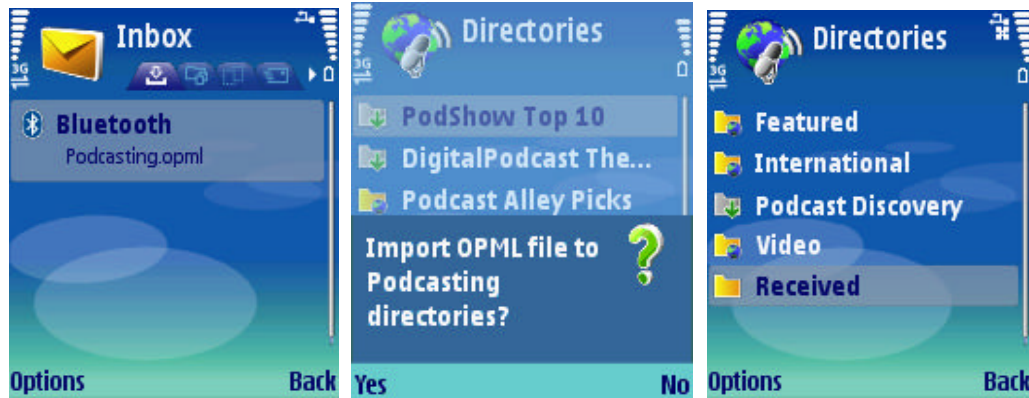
3G Inbox

Bluetooth
Podcasting.opml

Options Back

3G Directories

PodShow Top 10
DigitalPodcast The...
Podcast Alley Picks

Import OPML file to Podcasting directories?

Yes No

3G Directories

Featured
International
Podcast Discovery
Video
Received

Options Back